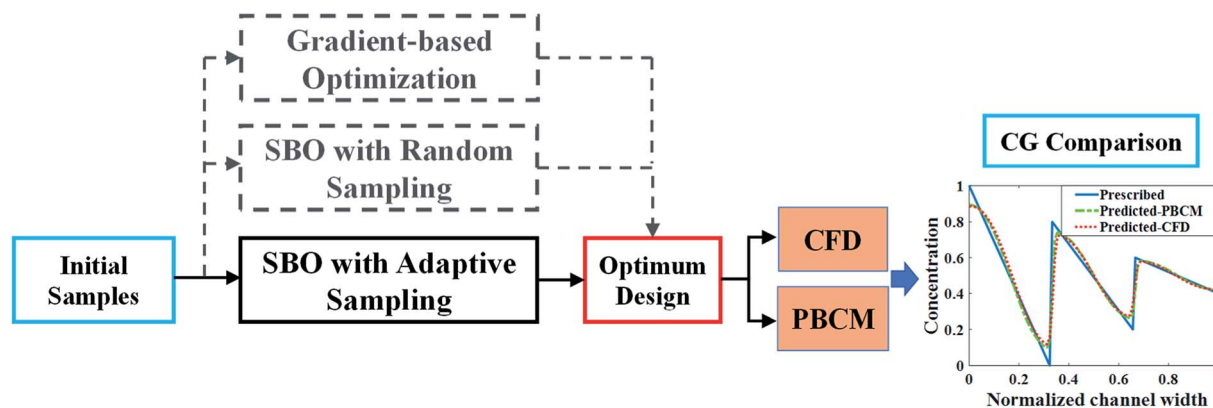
Gradient-based Optimization

SBO with Random Sampling

Initial Samples

SBO with Adaptive Sampling

Optimum Design

CFD

PBCM

CG Comparison

Prescribed
Predicted-PBCM
Predicted-CFD

Concentration

1
0.8
0.6
0.4
0.2
0

0
0.2
0.4
0.6
0.8

Normalized channel width